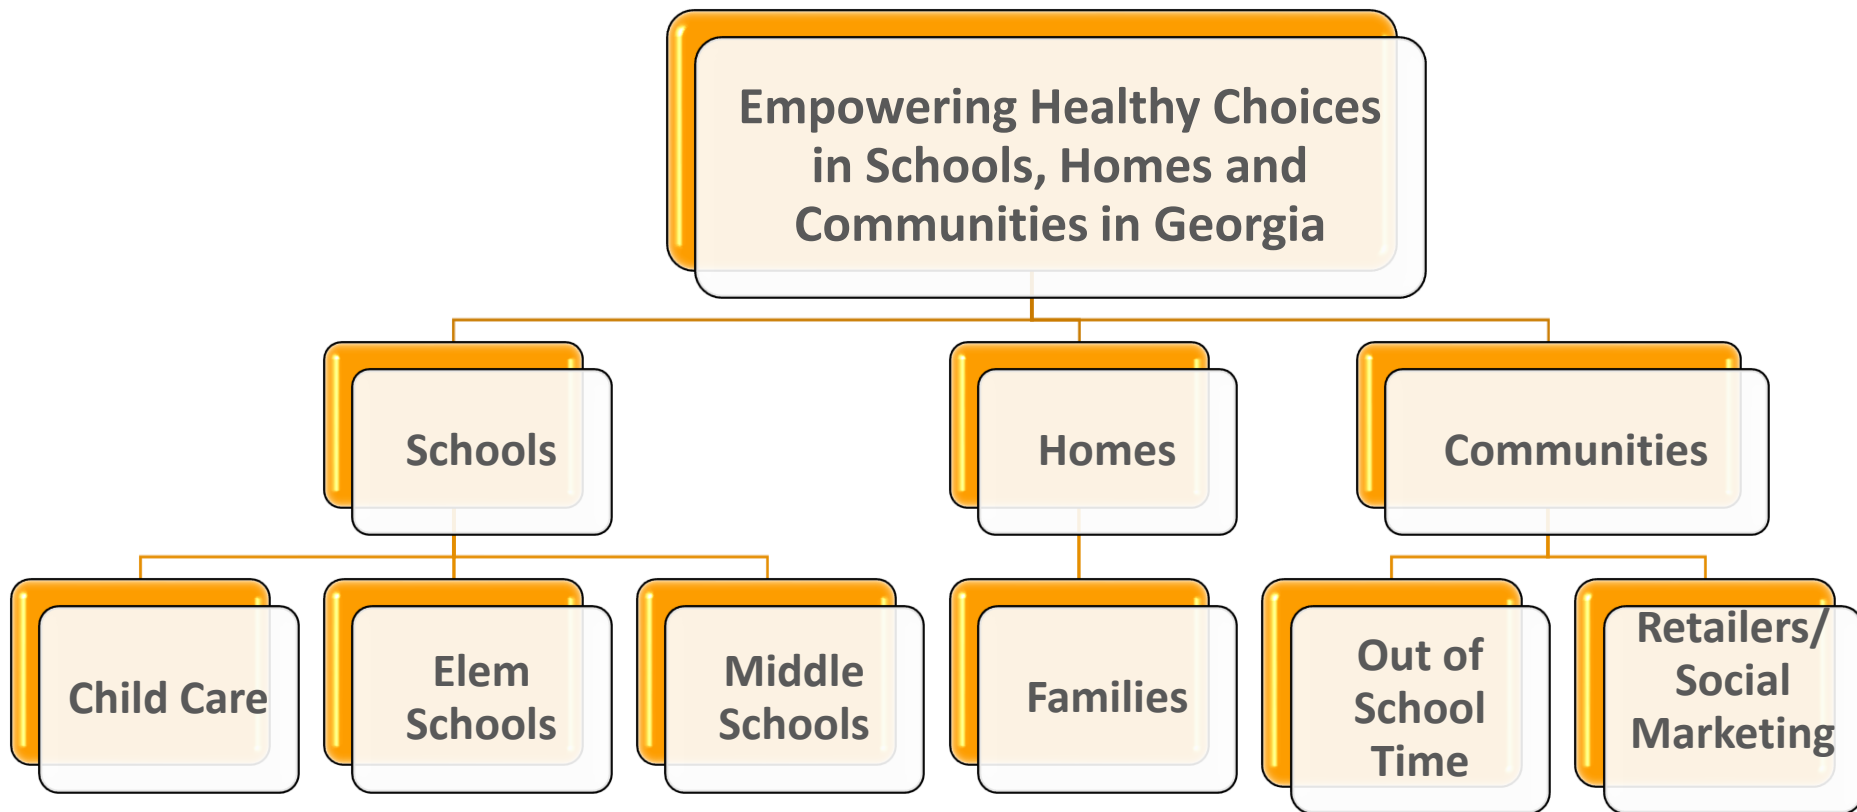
Empowering Healthy Choices in Schools, Homes and Communities in Georgia

Schools

Homes

Communities

Child Care

Elem Schools

Middle Schools

Families

Out of School Time

Retailers/ Social Marketing